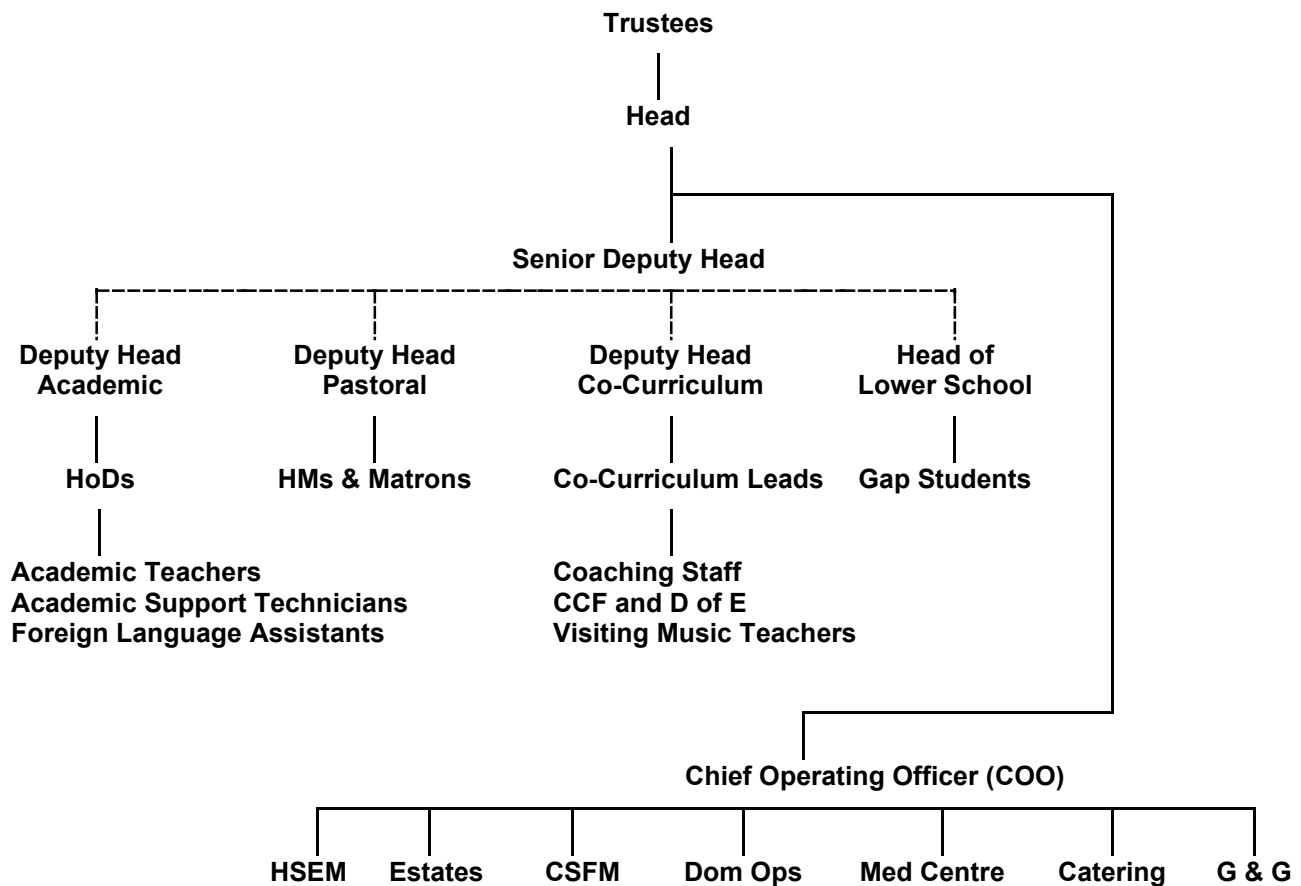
Trustees

Head

Senior Deputy Head

Deputy Head Academic

Deputy Head Pastoral

Deputy Head Co-Curriculum

Head of Lower School

HoDs

HMs & Matrons

Co-Curriculum Leads

Gap Students

Academic Teachers
Academic Support Technicians
Foreign Language Assistants

Coaching Staff
CCF and D of E
Visiting Music Teachers

Chief Operating Officer (COO)

HSEM

Estates

CSFM

Dom Ops

Med Centre

Catering

G & G